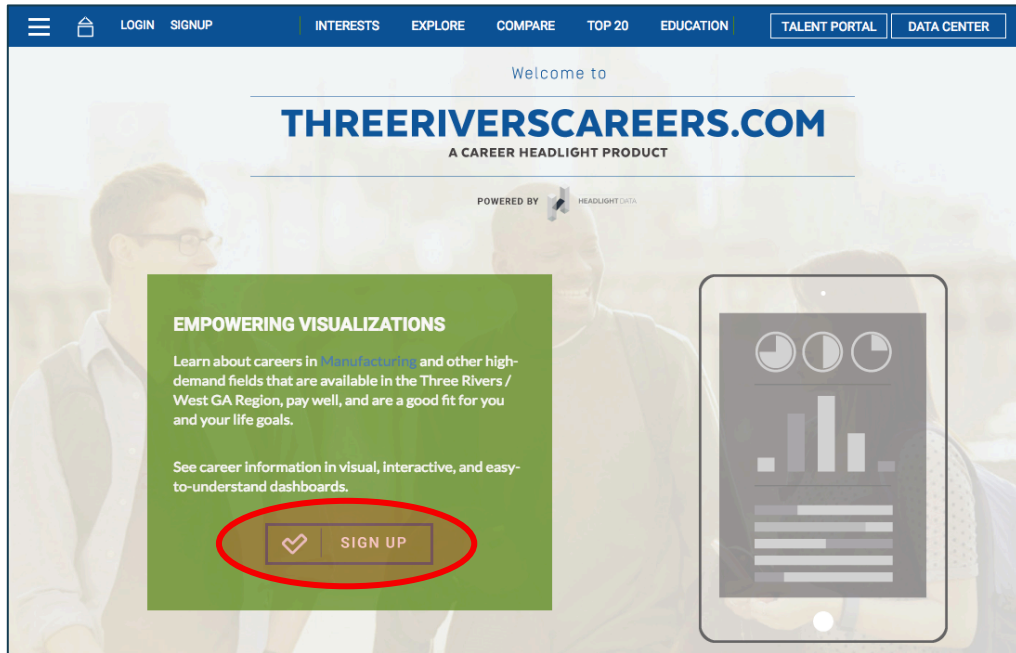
LOGIN SIGNUP INTERESTS EXPLORE COMPARE TOP 20 EDUCATION TALENT PORTAL DATA CENTER

Welcome to

THREERIVERSCAREERS.COM

A CAREER HEADLIGHT PRODUCT

POWERED BY HEADLIGHT DATA

EMPOWERING VISUALIZATIONS

Learn about careers in Manufacturing and other high-demand fields that are available in the Three Rivers / West GA Region, pay well, and are a good fit for you and your life goals.

See career information in visual, interactive, and easy-to-understand dashboards.

SIGN UP